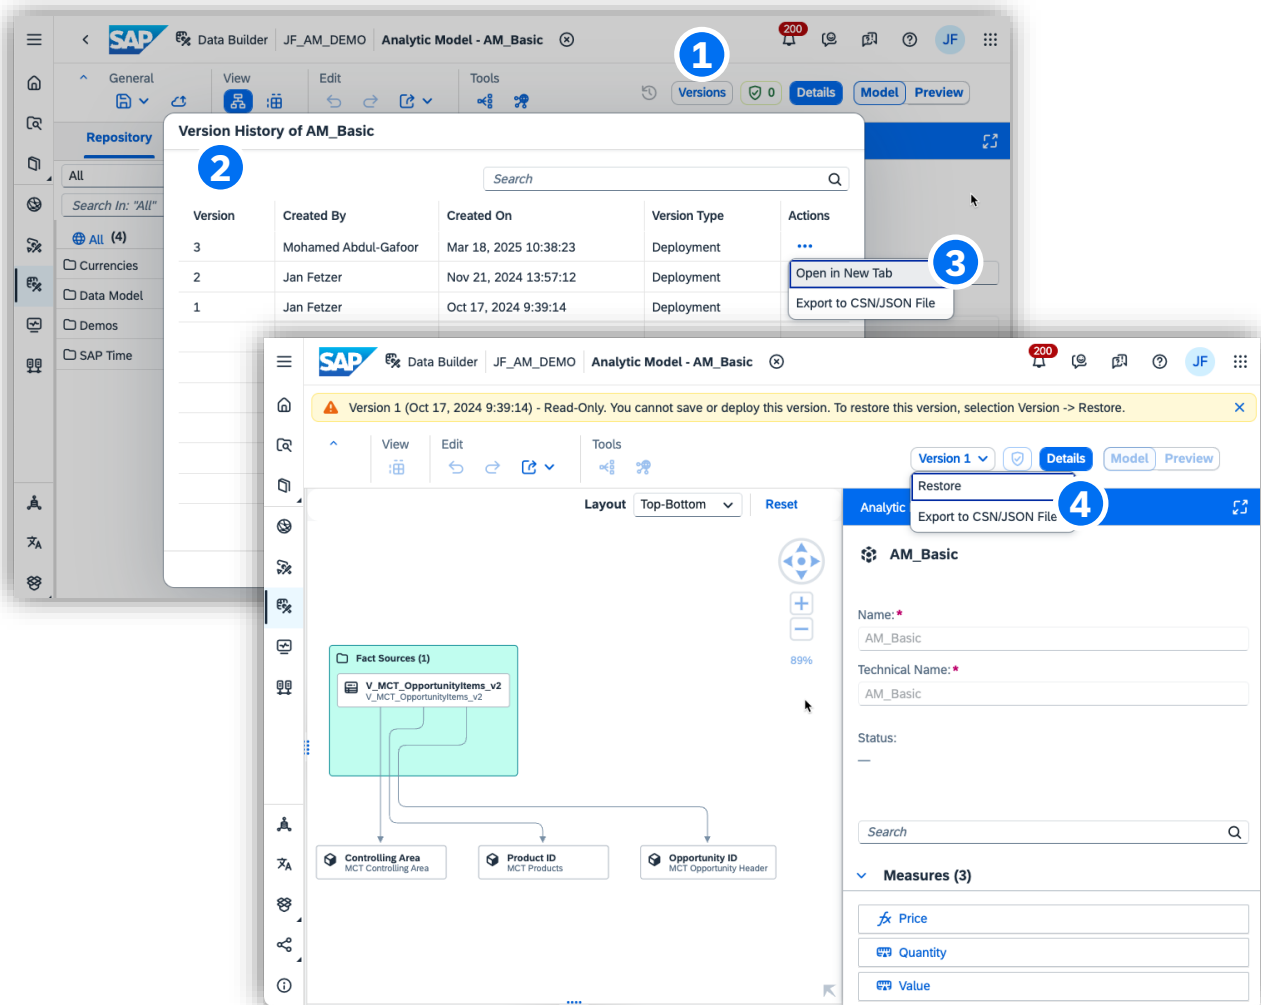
SAP Data Builder | JF_AM_DEMO | Analytic Model - AM_Basic

200 JF

1

General View Edit Tools

Versions 0 Details Model Preview

Repository

All

Search In: "All"

All (4)

Currencies

Data Model

Demos

SAP Time

Version History of AM_Basic

2

Search

| Version | Created By | Created On | Version Type | Actions |
|---|---|---|---|---|
| 3 | Mohamed Abdul-Gafoor | Mar 18, 2025 10:38:23 | Deployment | ••• |
| 2 | Jan Fetzer | Nov 21, 2024 13:57:12 | Deployment | |
| 1 | Jan Fetzer | Oct 17, 2024 9:39:14 | Deployment | |

Open in New Tab

3

Export to CSN/JSON File

SAP Data Builder | JF_AM_DEMO | Analytic Model - AM_Basic

200 JF

Version 1 (Oct 17, 2024 9:39:14) - Read-Only. You cannot save or deploy this version. To restore this version, selection Version -> Restore.

View Edit Tools

Version 1 Details Model Preview

Restore

4

Export to CSN/JSON File

Layout Top-Bottom Reset

Analytic

89%

Fact Sources (1)

V_MCT_OpportunityItems_v2
V_MCT_OpportunityItems_v2

Controlling Area
MCT Controlling Area

Product ID
MCT Products

Opportunity ID
MCT Opportunity Header

AM_Basic

Name: *

AM_Basic

Technical Name: *

AM_Basic

Status:

—

Search

Measures (3)

Price

Quantity

Value